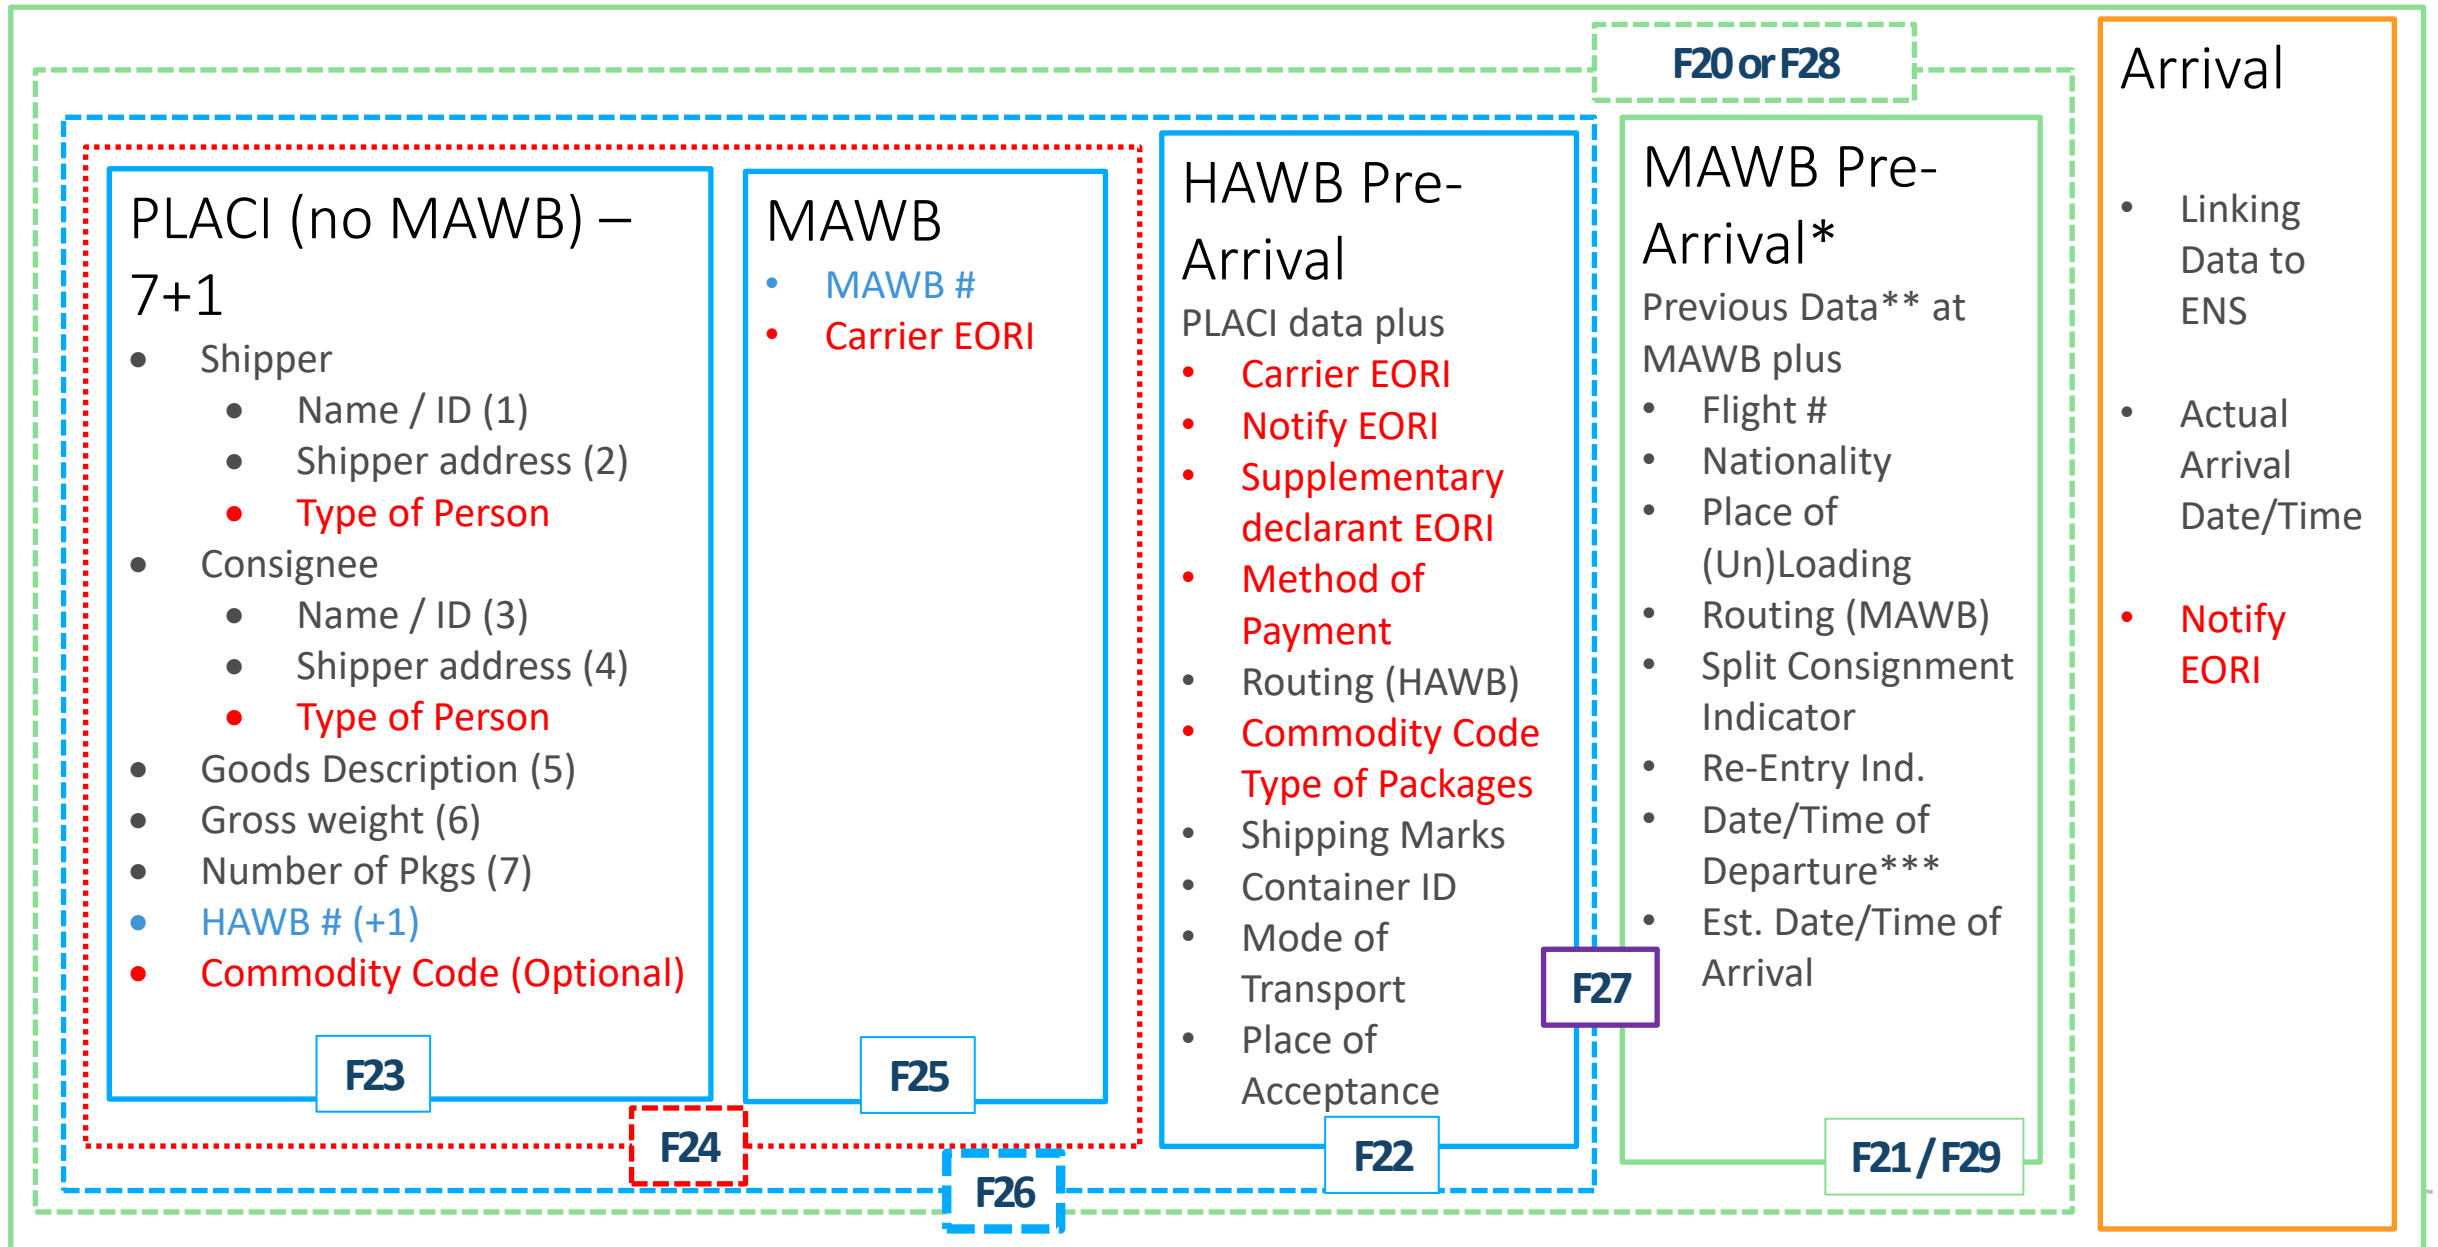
F20 or F28

PLACI (no MAWB) – 7+1
- Shipper
  - Name / ID (1)
  - Shipper address (2)
  - Type of Person
- Consignee
  - Name / ID (3)
  - Shipper address (4)
  - Type of Person
- Goods Description (5)
- Gross weight (6)
- Number of Pkgs (7)
- HAWB # (+1)
- Commodity Code (Optional)

F23

MAWB
- MAWB #
- Carrier EORI

F25

F24

F26

HAWB Pre-Arrival
PLACI data plus
- Carrier EORI
- Notify EORI
- Supplementary declarant EORI
- Method of Payment
- Routing (HAWB)
- Commodity Code Type of Packages
- Shipping Marks
- Container ID
- Mode of Transport
- Place of Acceptance

F22

F27

MAWB Pre-Arrival*
Previous Data** at MAWB plus
- Flight #
- Nationality
- Place of (Un)Loading
- Routing (MAWB)
- Split Consignment Indicator
- Re-Entry Ind.
- Date/Time of Departure***
- Est. Date/Time of Arrival

F21 / F29

Arrival
- Linking Data to ENS
- Actual Arrival Date/Time
- Notify EORI